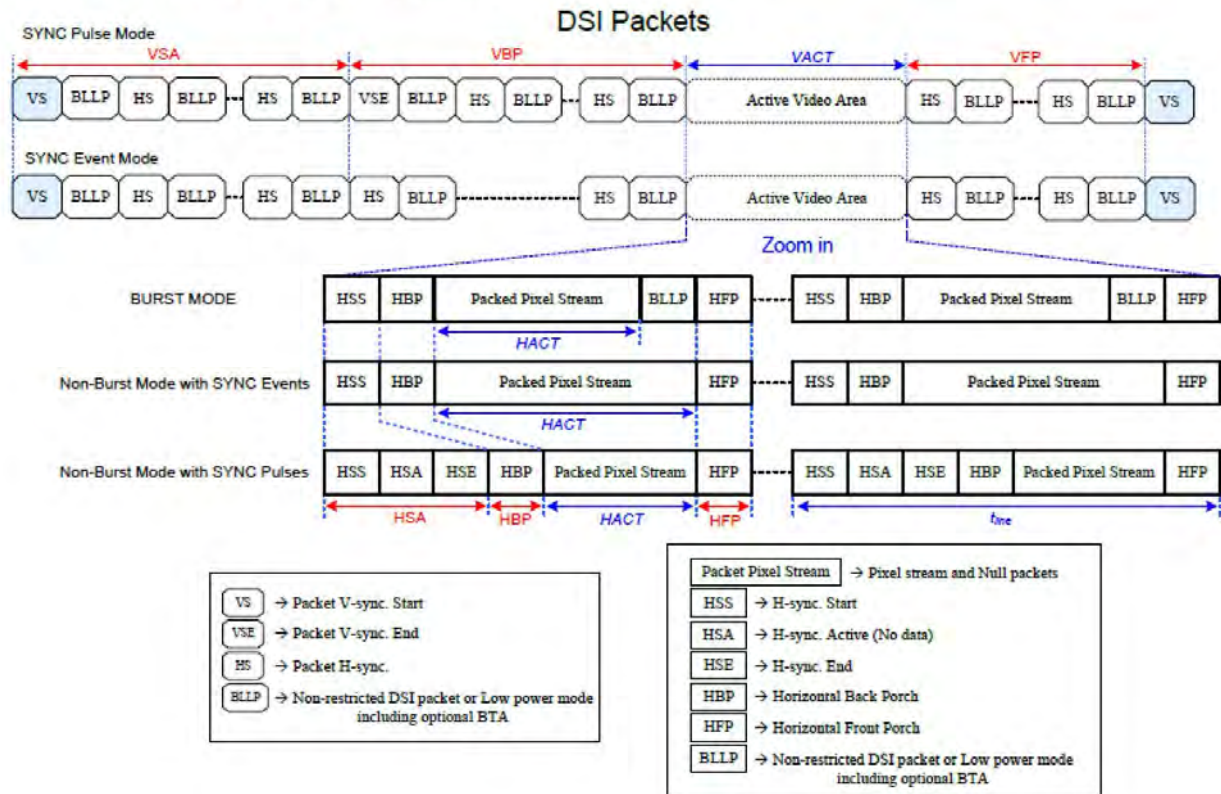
DSI Packets

SYNC Pulse Mode

VSA

VBP

VACT

VFP

VS BLLP HS BLLP HS BLLP VSE BLLP HS BLLP HS BLLP Active Video Area HS BLLP HS BLLP VS

SYNC Event Mode

VS BLLP HS BLLP HS BLLP HS BLLP HS BLLP Active Video Area HS BLLP HS BLLP VS

Zoom in

BURST MODE

HSS HBP Packed Pixel Stream BLLP HFP HSS HBP Packed Pixel Stream BLLP HFP

HACT

Non-Burst Mode with SYNC Events

HSS HBP Packed Pixel Stream HFP HSS HBP Packed Pixel Stream HFP

HACT

Non-Burst Mode with SYNC Pulses

HSS HSA HSE HBP Packed Pixel Stream HFP HSS HSA HSE HBP Packed Pixel Stream HFP

HSA HBP HACT HFP $t_{line}$

VS → Packet V-sync. Start

VSE → Packet V-sync. End

HS → Packet H-sync.

BLLP → Non-restricted DSI packet or Low power mode including optional BTA

Packet Pixel Stream → Pixel stream and Null packets

HSS → H-sync. Start

HSA → H-sync. Active (No data)

HSE → H-sync. End

HBP → Horizontal Back Porch

HFP → Horizontal Front Porch

BLLP → Non-restricted DSI packet or Low power mode including optional BTA